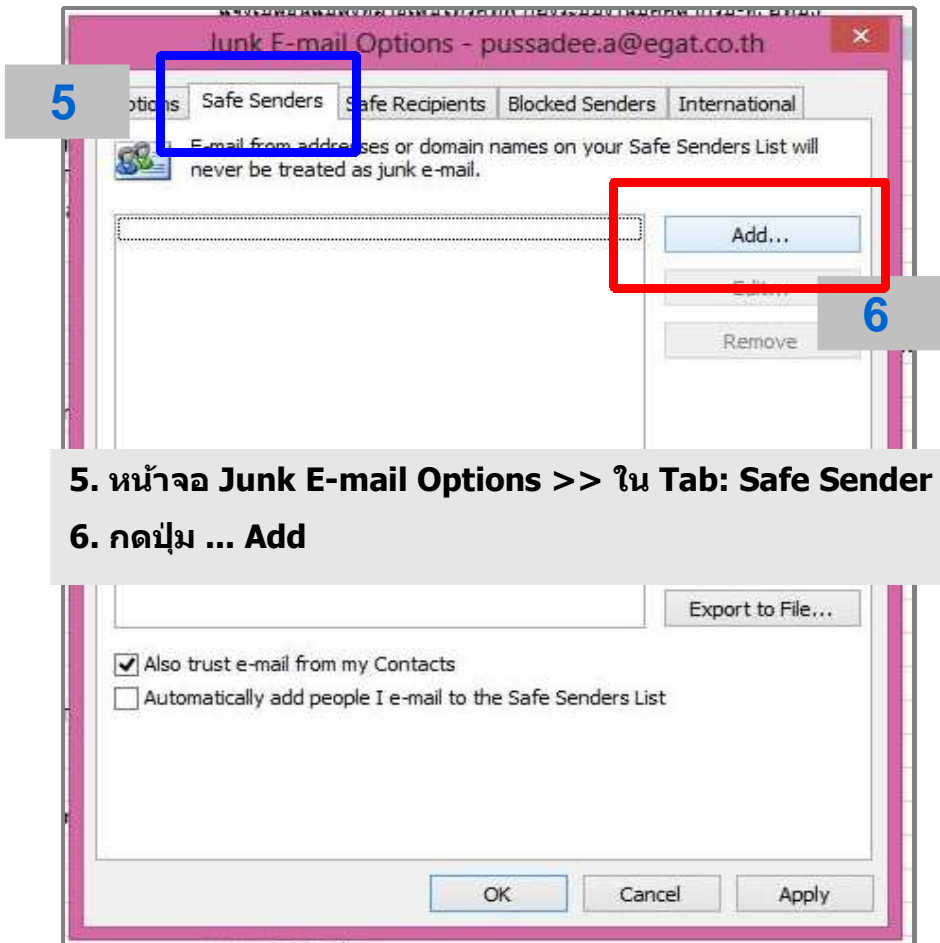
Junk E-mail Options - pussadee.a@egat.co.th

5

ptions | Safe Senders | Safe Recipients | Blocked Senders | International

E-mail from addresses or domain names on your Safe Senders List will never be treated as junk e-mail.

Add...

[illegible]

6

Remove

5. หน้าจอ Junk E-mail Options >> ใน Tab: Safe Sender

6. กดปุ่ม ... Add

Export to File...

Also trust e-mail from my Contacts

Automatically add people I e-mail to the Safe Senders List

OK | Cancel | Apply